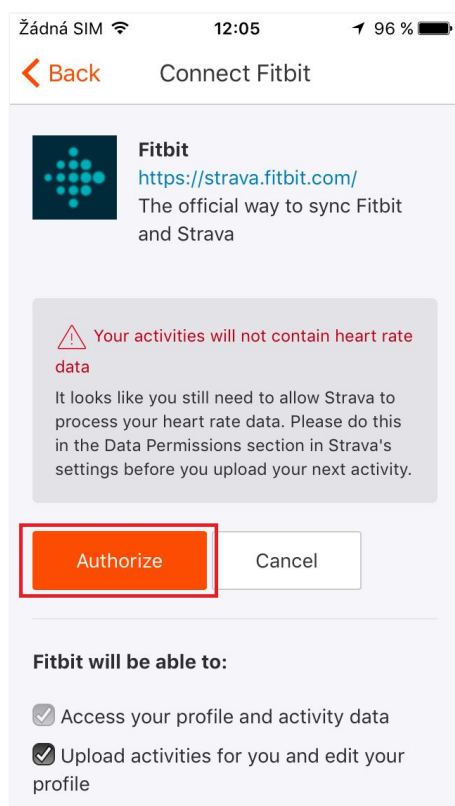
Žádná SIM 12:05 96 %

Back Connect Fitbit

Fitbit
https://strava.fitbit.com/
The official way to sync Fitbit and Strava

Your activities will not contain heart rate data
It looks like you still need to allow Strava to process your heart rate data. Please do this in the Data Permissions section in Strava's settings before you upload your next activity.

Authorize Cancel

Fitbit will be able to:

Access your profile and activity data

Upload activities for you and edit your profile